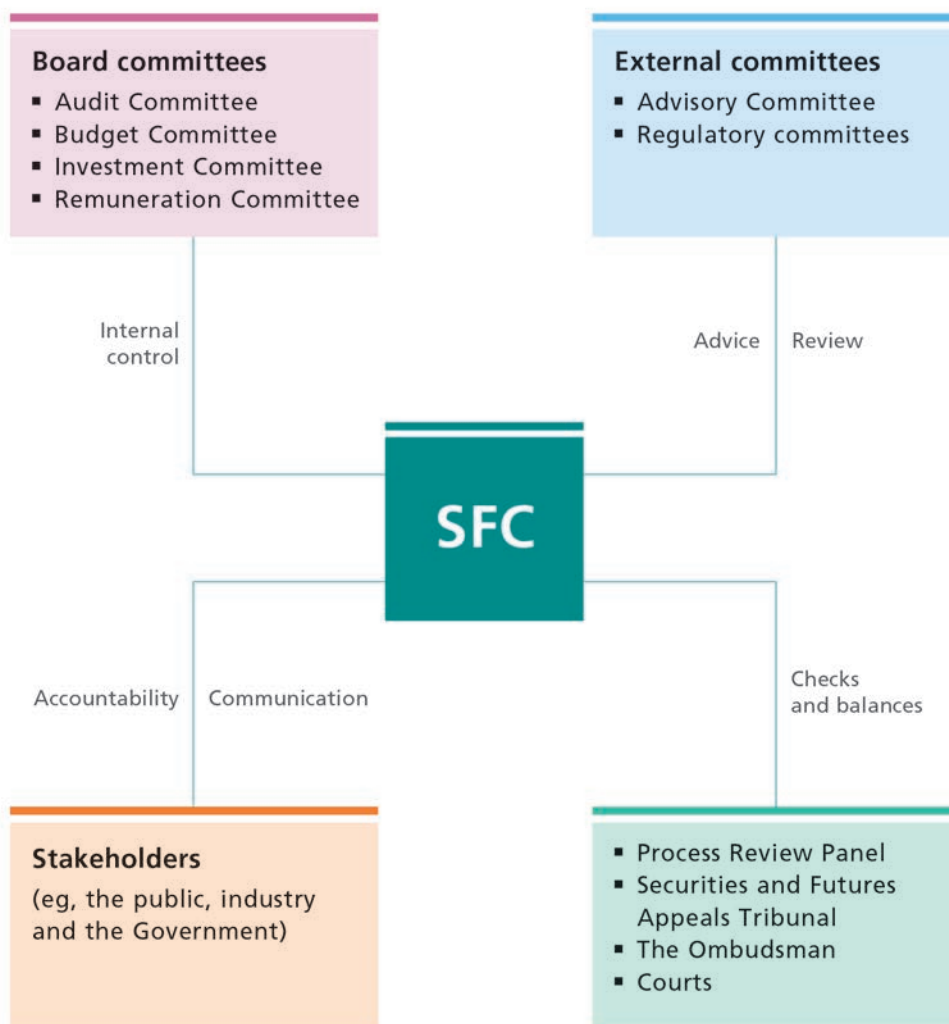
**Board committees**
- Audit Committee
- Budget Committee
- Investment Committee
- Remuneration Committee

**External committees**
- Advisory Committee
- Regulatory committees

Internal control

Advice

Review

SFC

Accountability

Communication

Checks and balances

**Stakeholders**
(eg, the public, industry and the Government)

- Process Review Panel
- Securities and Futures Appeals Tribunal
- The Ombudsman
- Courts